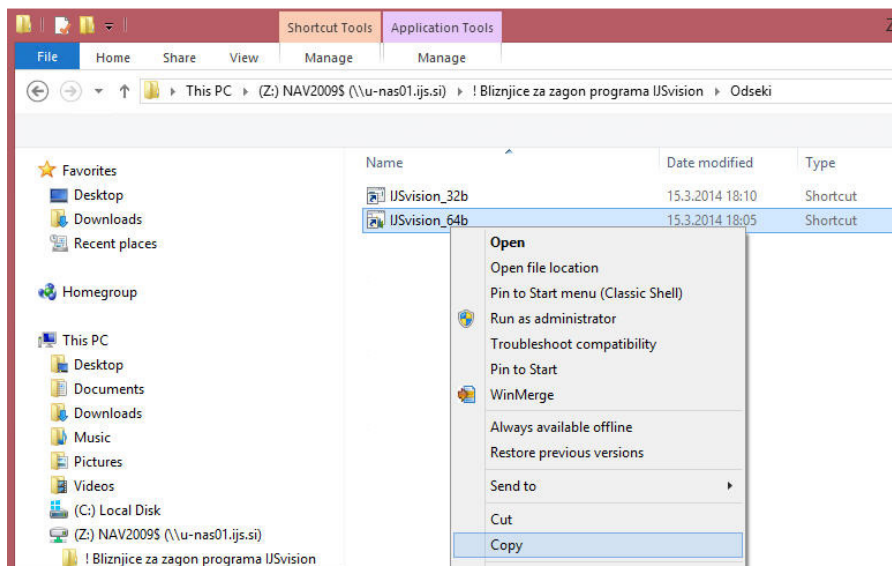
Shortcut Tools Application Tools Z

File Home Share View Manage Manage

This PC ▸ (Z:) NAV2009$ (\\u-nas01.ijs.si) ▸ ! Bliznjice za zagon programa IJSvision ▸ Odseki

Favorites
Desktop
Downloads
Recent places

Homegroup

This PC
Desktop
Documents
Downloads
Music
Pictures
Videos
(C:) Local Disk
(Z:) NAV2009$ (\\u-nas01.ijs.si)
! Bliznjice za zagon programa IJSvision

| Name | Date modified | Type |
|---|---|---|
| IJSvision_32b | 15.3.2014 18:10 | Shortcut |
| IJSvision_64b | 15.3.2014 18:05 | Shortcut |

Open
Open file location
Pin to Start menu (Classic Shell)
Run as administrator
Troubleshoot compatibility
Pin to Start
WinMerge
Always available offline
Restore previous versions
Send to
Cut
Copy